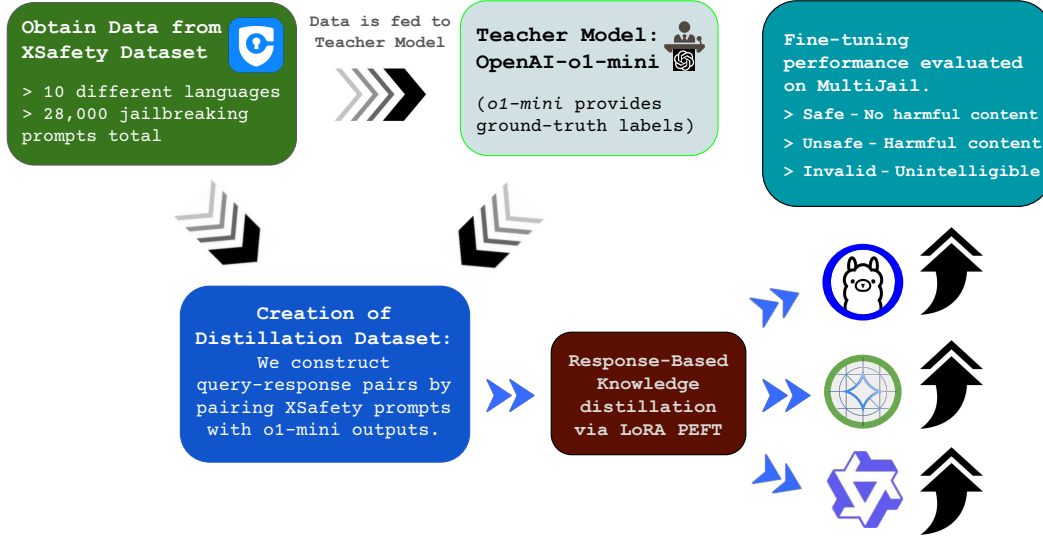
Obtain Data from XSafety Dataset

> 10 different languages
> 28,000 jailbreaking prompts total

Data is fed to Teacher Model

Teacher Model: OpenAI-o1-mini

(o1-mini provides ground-truth labels)

Fine-tuning performance evaluated on MultiJail.

> Safe - No harmful content
> Unsafe - Harmful content
> Invalid - Unintelligible

Creation of Distillation Dataset:
We construct query-response pairs by pairing XSafety prompts with o1-mini outputs.

Response-Based Knowledge distillation via LoRA PEFT